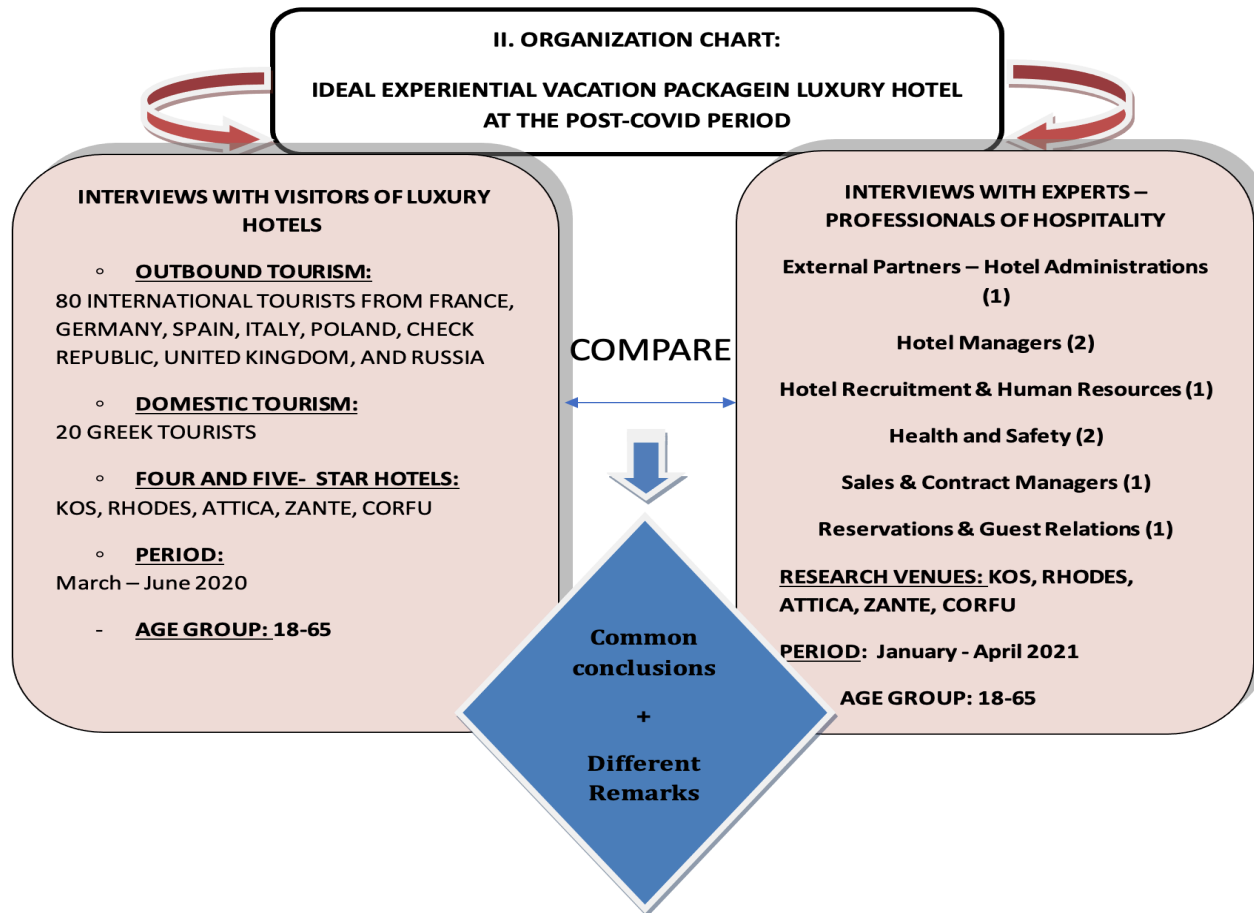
II. ORGANIZATION CHART:

IDEAL EXPERIENTIAL VACATION PACKAGEIN LUXURY HOTEL AT THE POST-COVID PERIOD

INTERVIEWS WITH VISITORS OF LUXURY HOTELS

◦ OUTBOUND TOURISM:
80 INTERNATIONAL TOURISTS FROM FRANCE, GERMANY, SPAIN, ITALY, POLAND, CHECK REPUBLIC, UNITED KINGDOM, AND RUSSIA

◦ DOMESTIC TOURISM:
20 GREEK TOURISTS

◦ FOUR AND FIVE- STAR HOTELS:
KOS, RHODES, ATTICA, ZANTE, CORFU

◦ PERIOD:
March – June 2020

- AGE GROUP: 18-65

COMPARE

INTERVIEWS WITH EXPERTS – PROFESSIONALS OF HOSPITALITY

External Partners – Hotel Administrations (1)

Hotel Managers (2)

Hotel Recruitment & Human Resources (1)

Health and Safety (2)

Sales & Contract Managers (1)

Reservations & Guest Relations (1)

RESEARCH VENUES: KOS, RHODES, ATTICA, ZANTE, CORFU

PERIOD: January - April 2021

AGE GROUP: 18-65

Common conclusions

+

Different Remarks